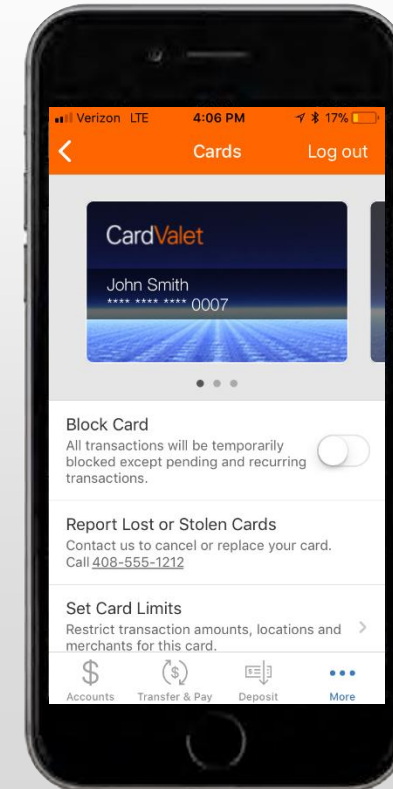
Verizon LTE 4:06 PM 17%

Cards Log out

CardValet
John Smith
**** **** **** 0007

Block Card
All transactions will be temporarily blocked except pending and recurring transactions.

Report Lost or Stolen Cards
Contact us to cancel or replace your card. Call 408-555-1212

Set Card Limits
Restrict transaction amounts, locations and merchants for this card.

Accounts Transfer & Pay Deposit More